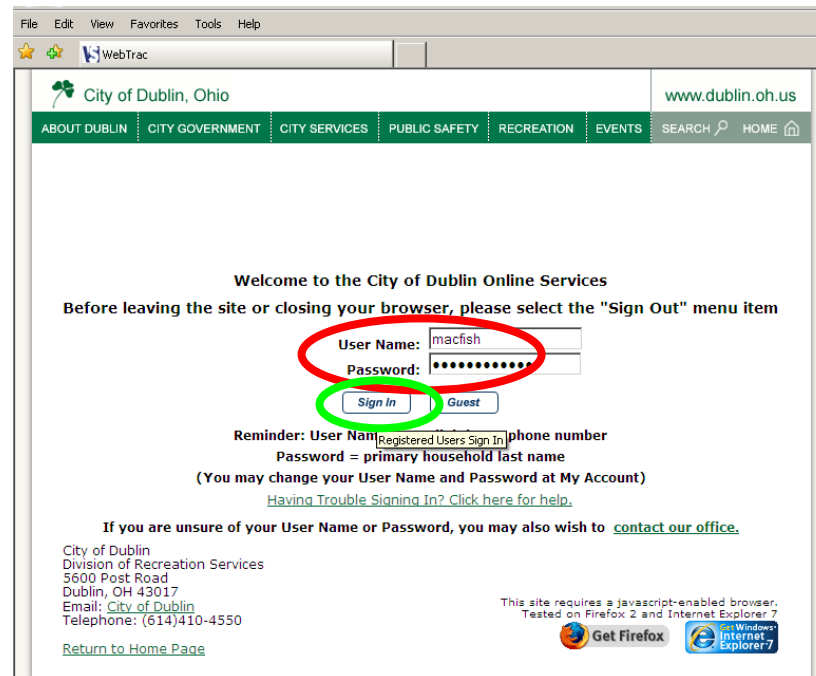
File Edit View Favorites Tools Help

WebTrac

City of Dublin, Ohio

www.dublin.oh.us

ABOUT DUBLIN | CITY GOVERNMENT | CITY SERVICES | PUBLIC SAFETY | RECREATION | EVENTS | SEARCH | HOME

Welcome to the City of Dublin Online Services

Before leaving the site or closing your browser, please select the "Sign Out" menu item

User Name: macfish

Password: ••••••••••••

Sign In Guest

Reminder: User Nam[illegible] Registered Users Sign In phone number

Password = primary household last name

(You may change your User Name and Password at My Account)

Having Trouble Signing In? Click here for help.

If you are unsure of your User Name or Password, you may also wish to contact our office.

City of Dublin
Division of Recreation Services
5600 Post Road
Dublin, OH 43017
Email: City of Dublin
Telephone: (614)410-4550

Return to Home Page

This site requires a javascript-enabled browser.
Tested on Firefox 2 and Internet Explorer 7

Get Firefox

Get Windows Internet Explorer 7